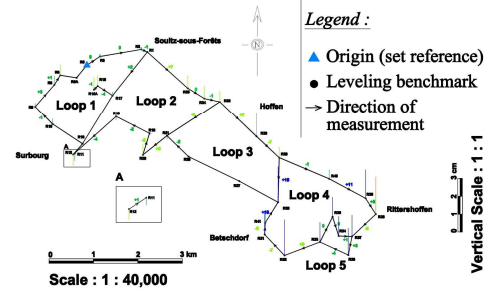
Soultz-sous-Forêts
N
Loop 1
Loop 2
Hoffen
Loop 3
Surbourg
A
A
Loop 4
Rittershoffen
Betschdorf
Loop 5
0 1 2 3 km
Scale : 1 : 40,000
Legend :
Origin (set reference)
Leveling benchmark
Direction of measurement
Vertical Scale : 1 : 1
0 1 2 3 cm